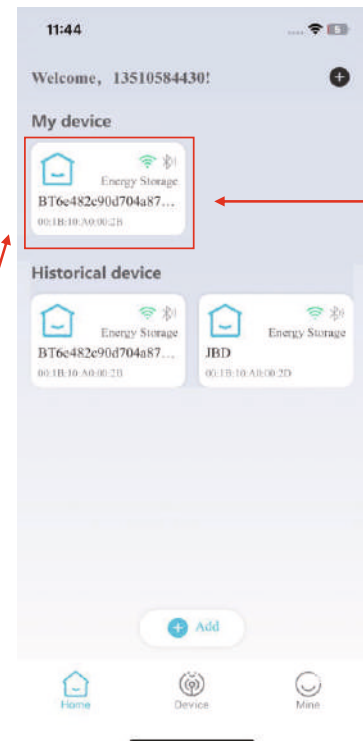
11:44

Welcome，13510584430!

My device

Energy Storage
BT6e482c90d704a87...
00:1B:10:A0:00:2B

Historical device

Energy Storage
BT6e482c90d704a87...
00:1B:10:A0:00:2B

Energy Storage
JBD
00:1B:10:A0:00:2D

Add

Home
Device
Mine